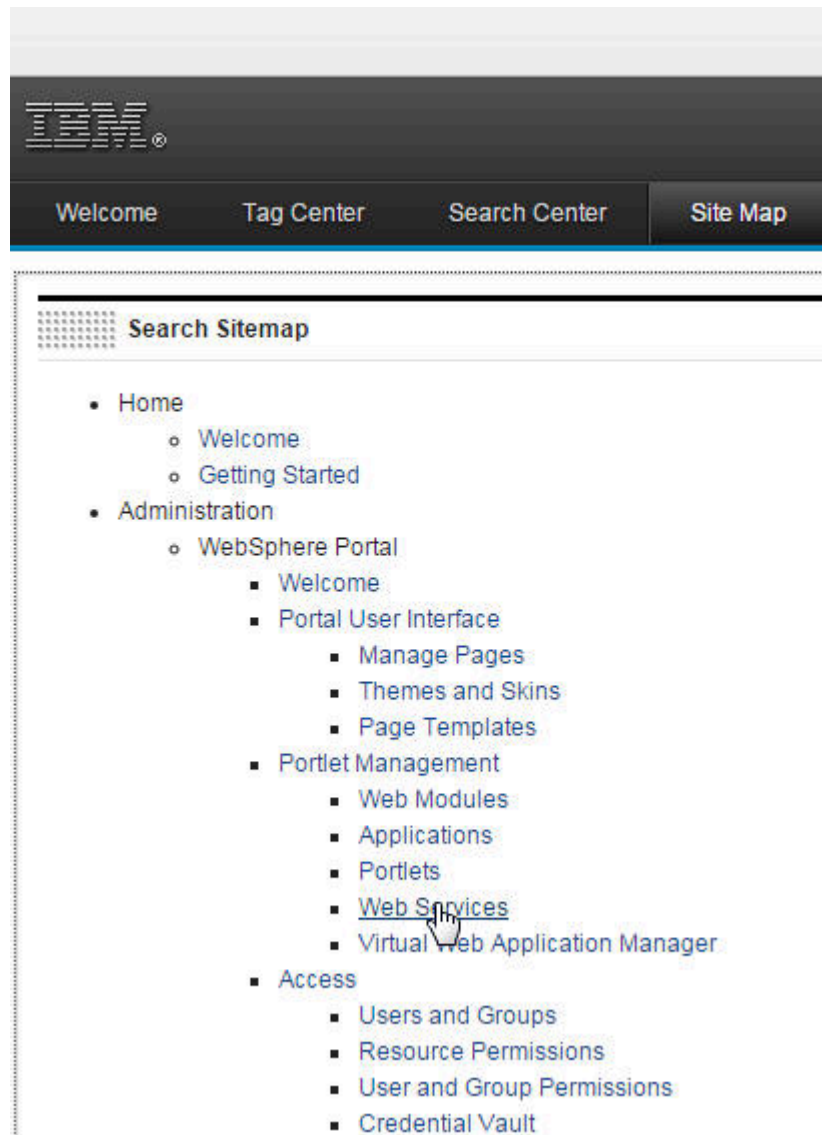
IBM®

Welcome Tag Center Search Center Site Map

Search Sitemap

- Home
  - Welcome
  - Getting Started
- Administration
  - WebSphere Portal
    - Welcome
    - Portal User Interface
      - Manage Pages
      - Themes and Skins
      - Page Templates
    - Portlet Management
      - Web Modules
      - Applications
      - Portlets
      - Web Services
      - Virtual Web Application Manager
    - Access
      - Users and Groups
      - Resource Permissions
      - User and Group Permissions
      - Credential Vault